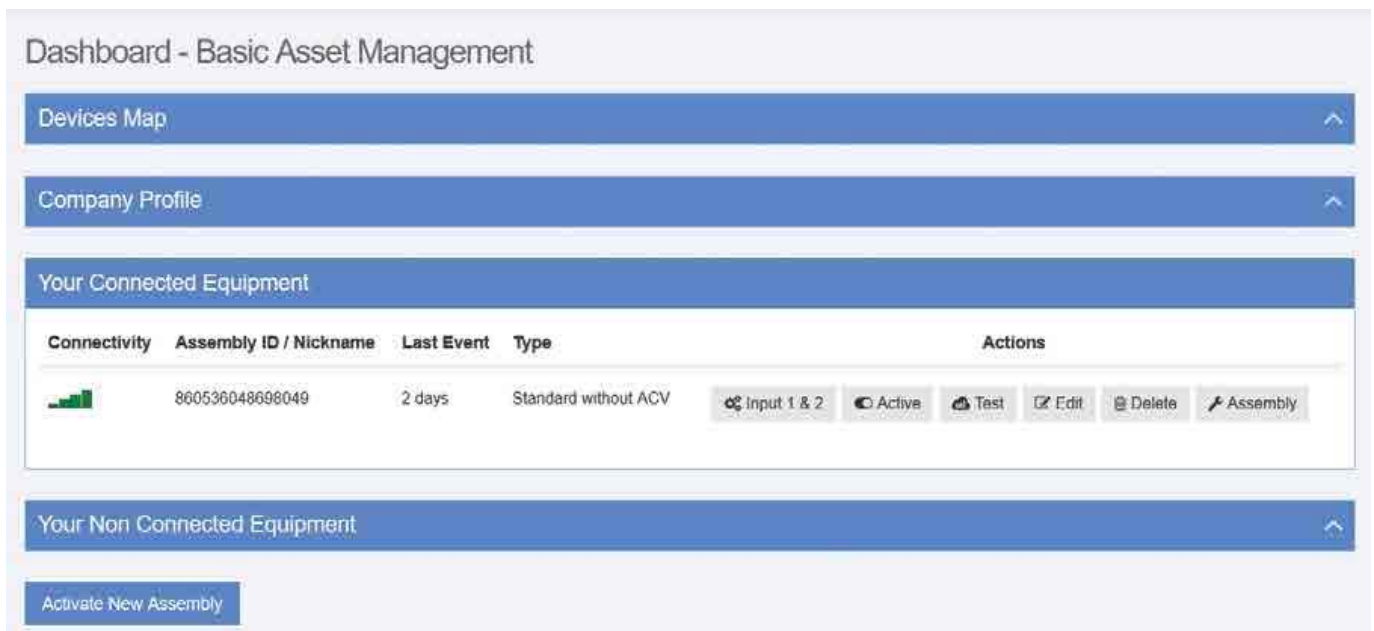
Dashboard - Basic Asset Management

Devices Map

Company Profile

Your Connected Equipment

| Connectivity | Assembly ID / Nickname | Last Event | Type | Actions |
|---|---|---|---|---|
| | 860536048698049 | 2 days | Standard without ACV | Input 1 & 2 · Active · Test · Edit · Delete · Assembly |

Your Non Connected Equipment

Activate New Assembly